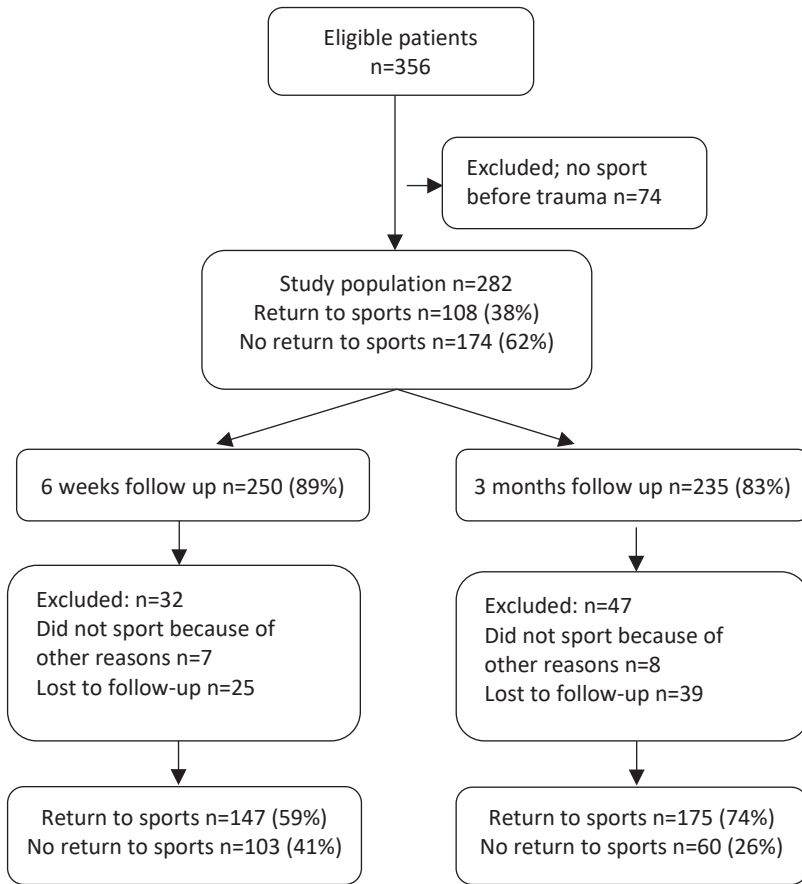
Eligible patients
n=356

Excluded; no sport before trauma n=74

Study population n=282
Return to sports n=108 (38%)
No return to sports n=174 (62%)

6 weeks follow up n=250 (89%)

Excluded: n=32
Did not sport because of other reasons n=7
Lost to follow-up n=25

Return to sports n=147 (59%)
No return to sports n=103 (41%)

3 months follow up n=235 (83%)

Excluded: n=47
Did not sport because of other reasons n=8
Lost to follow-up n=39

Return to sports n=175 (74%)
No return to sports n=60 (26%)